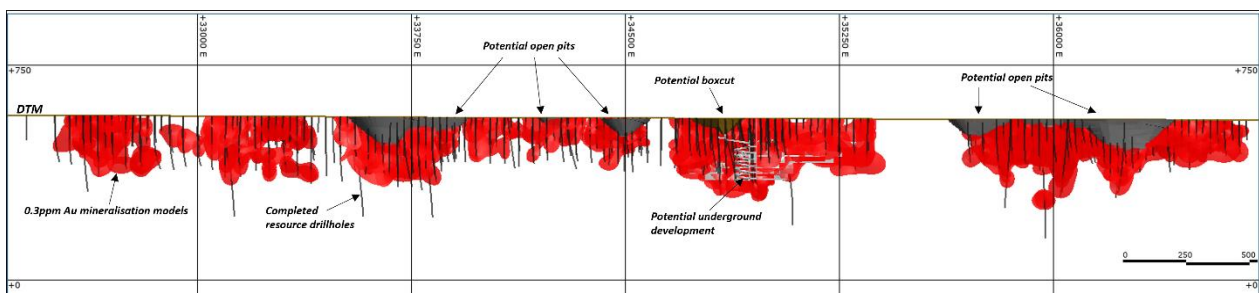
+33000 E
+33750 E
+34500 E
+35250 E
+36000 E

+750
+750

Potential open pits
Potential boxcut
Potential open pits

DTM

0.3ppm Au mineralisation models
Completed resource drillholes
Potential underground development

0 250 500

+0
+0